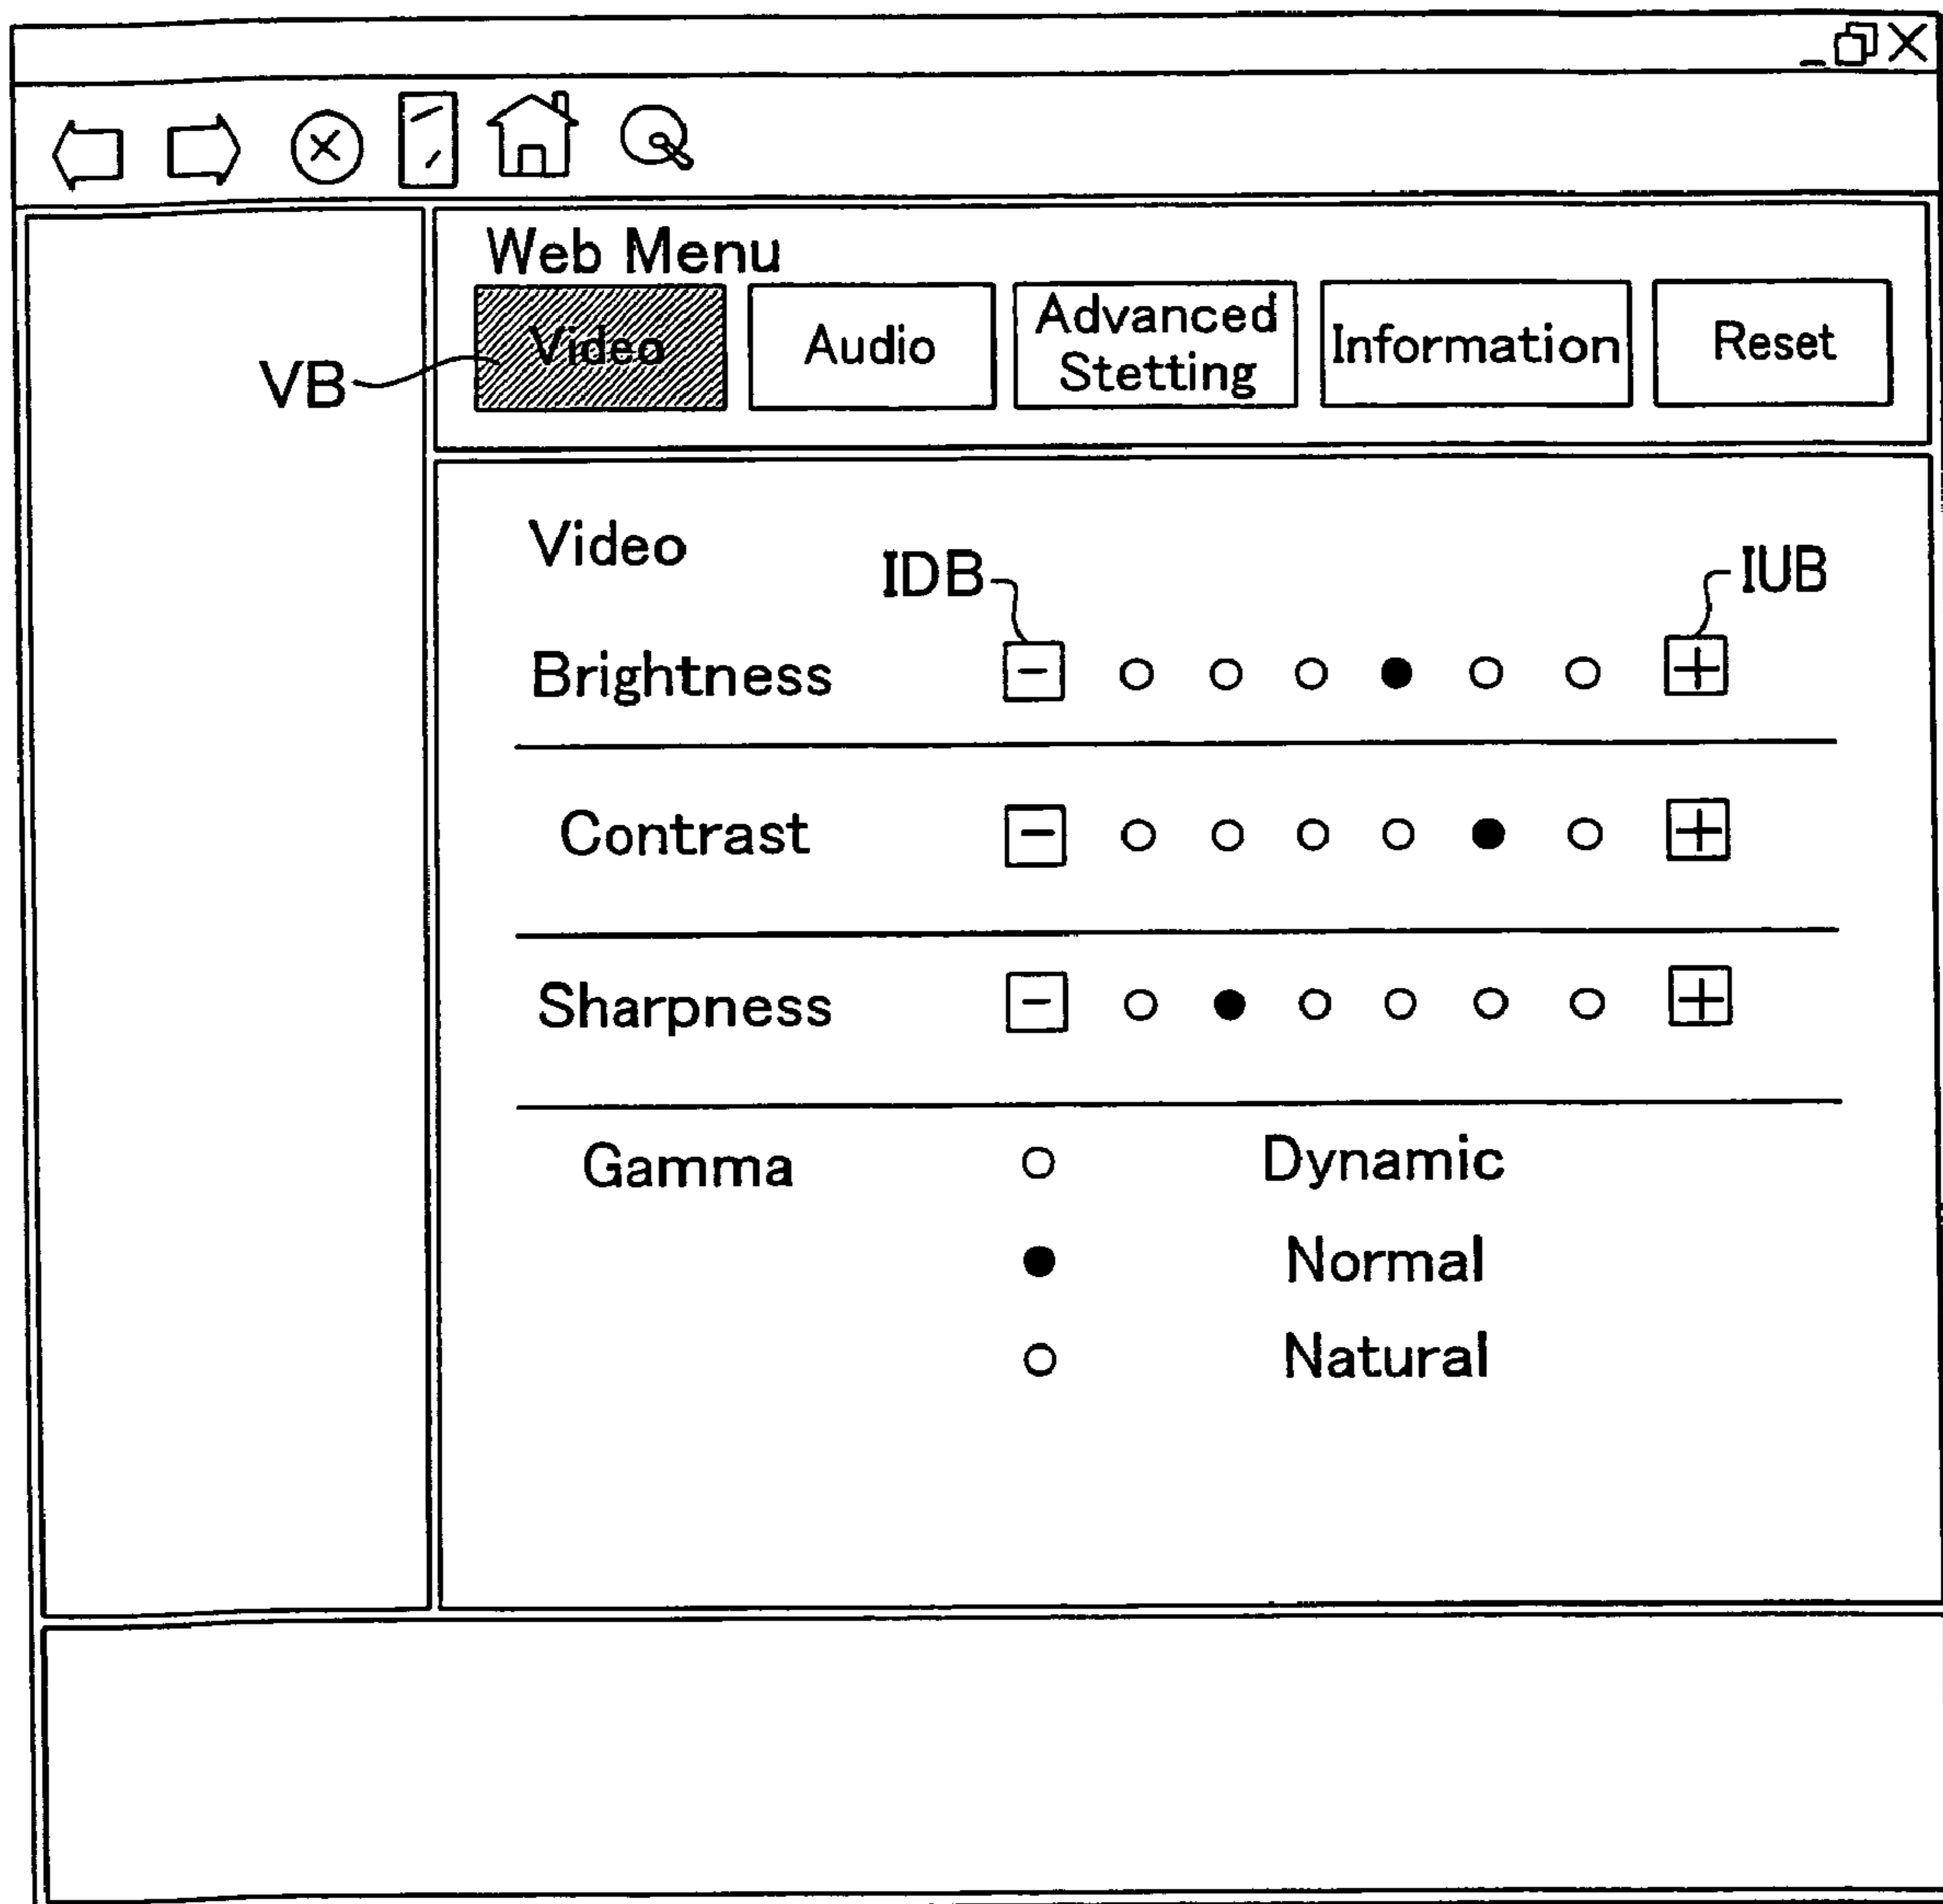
Web Menu

VB

Video

Audio

Advanced Stetting

Information

Reset

Video

IDB

IUB

Brightness − ○ ○ ○ ● ○ ○ +

Contrast − ○ ○ ○ ○ ● ○ +

Sharpness − ○ ● ○ ○ ○ ○ +

Gamma

○ Dynamic

● Normal

○ Natural